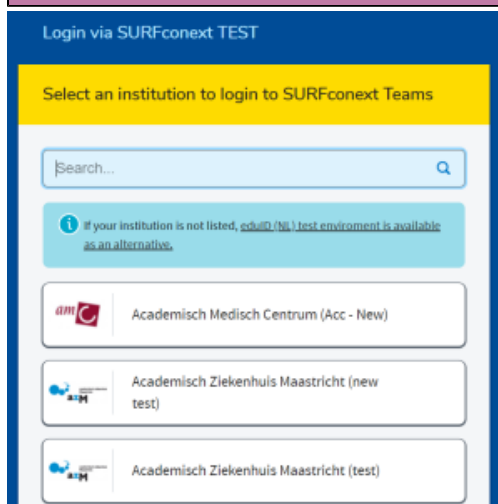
Login via SURFconext TEST

Select an institution to login to SURFconext Teams

Search...

If your institution is not listed, eduID (NL) test enviroment is available as an alternative.

amC

Academisch Medisch Centrum (Acc - New)

azM

Academisch Ziekenhuis Maastricht (new test)

azM

Academisch Ziekenhuis Maastricht (test)